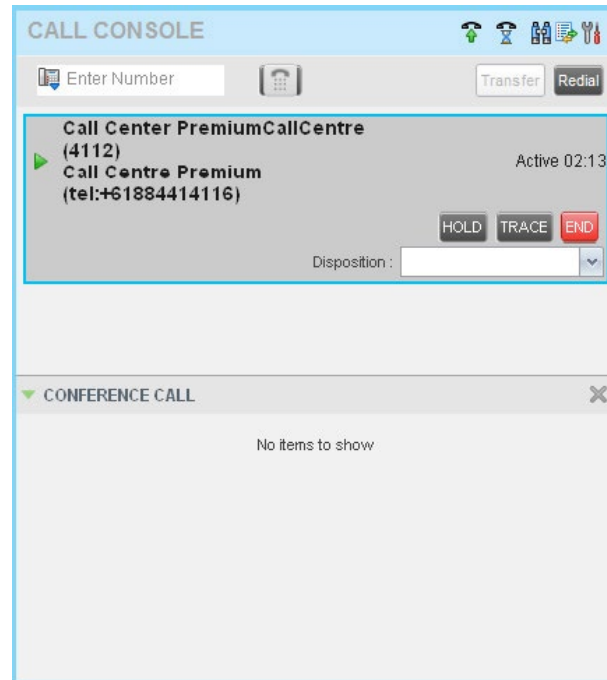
CALL CONSOLE

Enter Number

Transfer Redial

Call Center PremiumCallCentre (4112)
Call Centre Premium (tel:+61884414116)

Active 02:13

HOLD TRACE END

Disposition :

CONFERENCE CALL

No items to show